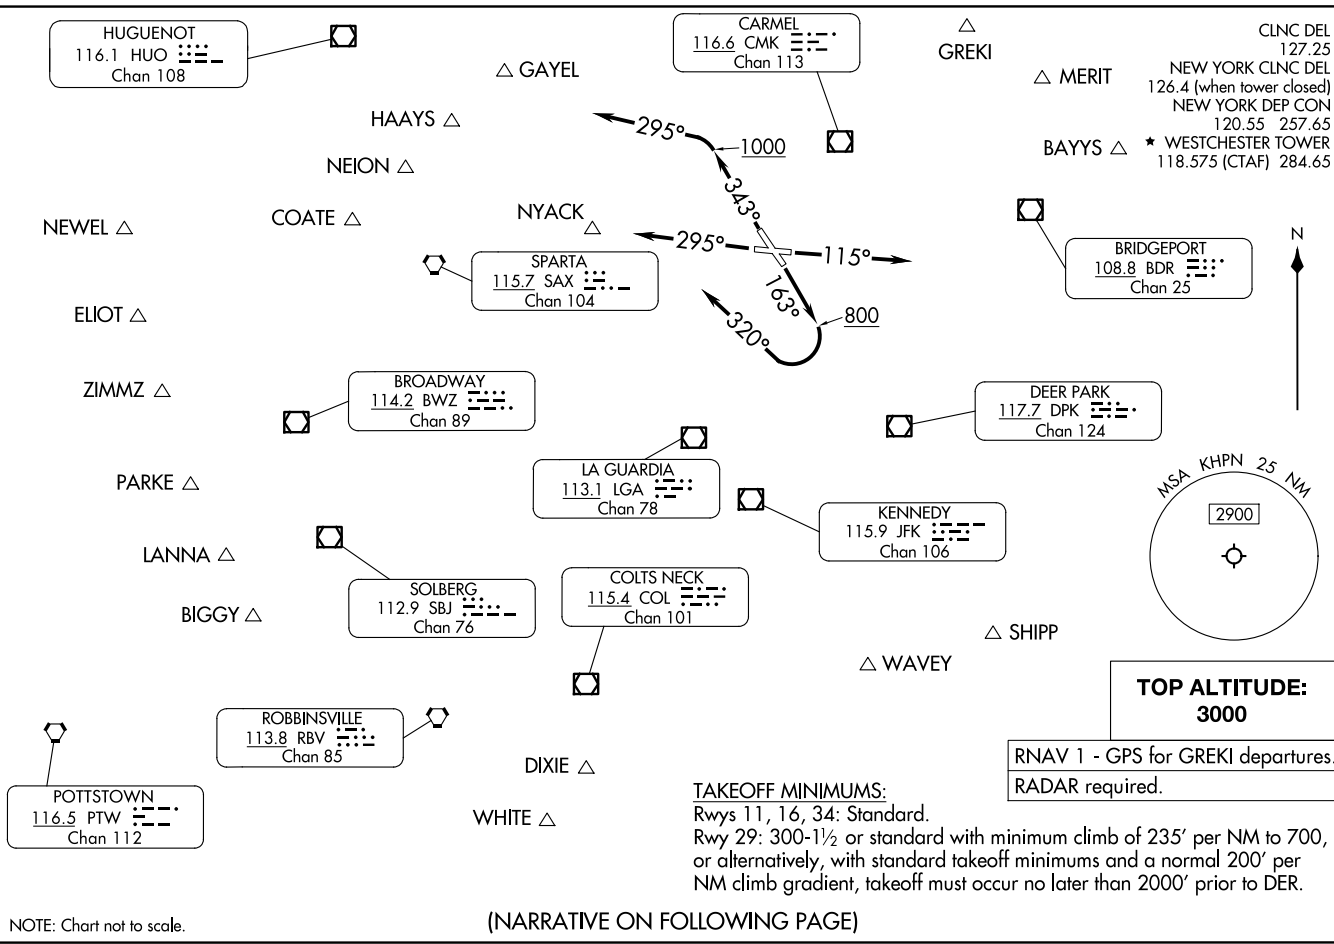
HUGUENOT
116.1 HUO
Chan 108

CARMEL
116.6 CMK
Chan 113

GREKI

CLNC DEL
127.25
NEW YORK CLNC DEL
126.4 (when tower closed)
NEW YORK DEP CON
120.55 257.65
★ WESTCHESTER TOWER
118.575 (CTAF) 284.65

GAYEL

MERIT

HAAYS

295°

1000

BAYYS

NEION

343°

COATE

NYACK

NEWEL

295°

115°

SPARTA
115.7 SAX
Chan 104

BRIDGEPORT
108.8 BDR
Chan 25

N

163°

800

ELIOT

320°

BROADWAY
114.2 BWZ
Chan 89

ZIMMZ

DEER PARK
117.7 DPK
Chan 124

LA GUARDIA
113.1 LGA
Chan 78

PARKE

MSA KHPN 25 NM

KENNEDY
115.9 JFK
Chan 106

2900

LANNA

SOLBERG
112.9 SBJ
Chan 76

COLTS NECK
115.4 COL
Chan 101

BIGGY

SHIPP

WAVEY

TOP ALTITUDE:
3000

ROBBINSVILLE
113.8 RBV
Chan 85

RNAV 1 - GPS for GREKI departures.
RADAR required.

DIXIE

POTTSTOWN
116.5 PTW
Chan 112

WHITE

TAKEOFF MINIMUMS:
Rwys 11, 16, 34: Standard.
Rwy 29: 300-1½ or standard with minimum climb of 235' per NM to 700, or alternatively, with standard takeoff minimums and a normal 200' per NM climb gradient, takeoff must occur no later than 2000' prior to DER.

NOTE: Chart not to scale.

(NARRATIVE ON FOLLOWING PAGE)